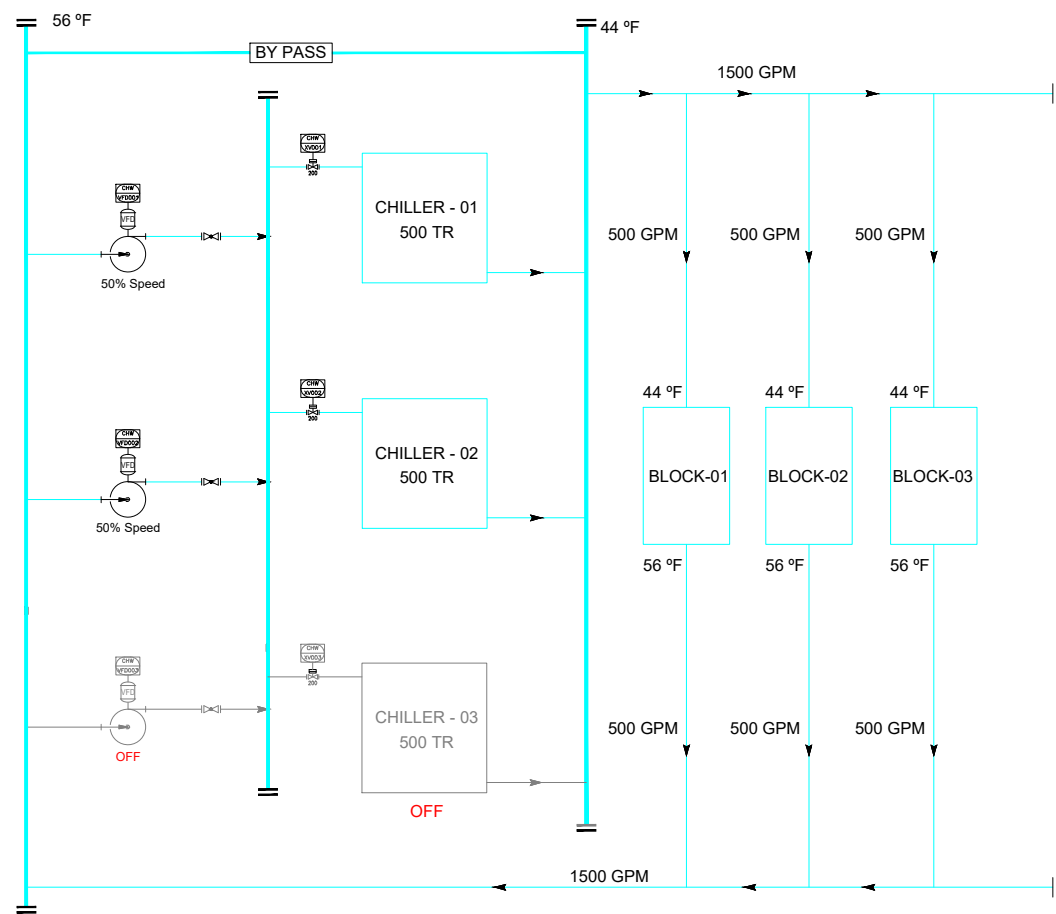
56 ºF

BY PASS

44 ºF

1500 GPM

CHW XV001 200

CHW VFD001 VFD

50% Speed

CHILLER - 01 500 TR

500 GPM

500 GPM

500 GPM

44 ºF

44 ºF

44 ºF

CHW XV002 200

CHW VFD002 VFD

50% Speed

CHILLER - 02 500 TR

BLOCK-01

BLOCK-02

BLOCK-03

56 ºF

56 ºF

56 ºF

CHW XV003 200

CHW VFD003 VFD

OFF

CHILLER - 03 500 TR

OFF

500 GPM

500 GPM

500 GPM

1500 GPM